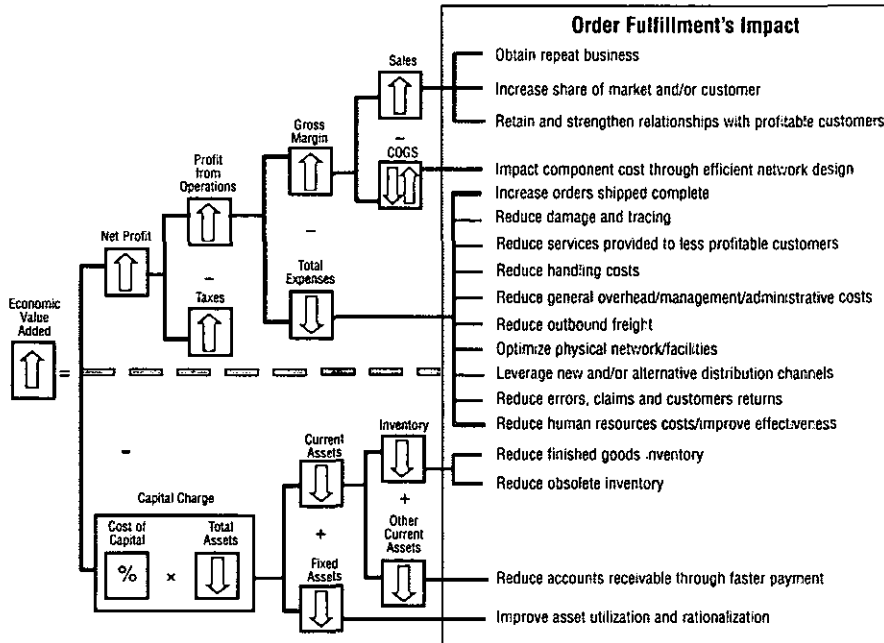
Order Fulfillment's Impact

Economic Value Added

=

Net Profit

Profit from Operations

Gross Margin

Sales

-

COGS

-

Taxes

-

Total Expenses

-

Capital Charge

Cost of Capital

%

×

Total Assets

Current Assets

Inventory

+

Other Current Assets

+

Fixed Assets

Obtain repeat business

Increase share of market and/or customer

Retain and strengthen relationships with profitable customers

Impact component cost through efficient network design

Increase orders shipped complete

Reduce damage and tracing

Reduce services provided to less profitable customers

Reduce handling costs

Reduce general overhead/management/administrative costs

Reduce outbound freight

Optimize physical network/facilities

Leverage new and/or alternative distribution channels

Reduce errors, claims and customers returns

Reduce human resources costs/improve effectiveness

Reduce finished goods inventory

Reduce obsolete inventory

Reduce accounts receivable through faster payment

Improve asset utilization and rationalization